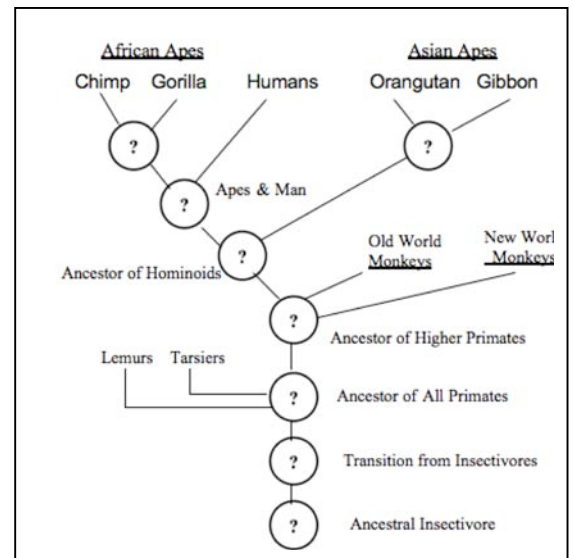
African Apes

Chimp Gorilla

Humans

Asian Apes

Orangutan Gibbon

?

?

?

Apes & Man

?

Ancestor of Hominoids

Old World Monkeys

New Worl Monkeys

?

Ancestor of Higher Primates

Lemurs Tarsiers

?

Ancestor of All Primates

?

Transition from Insectivores

?

Ancestral Insectivore